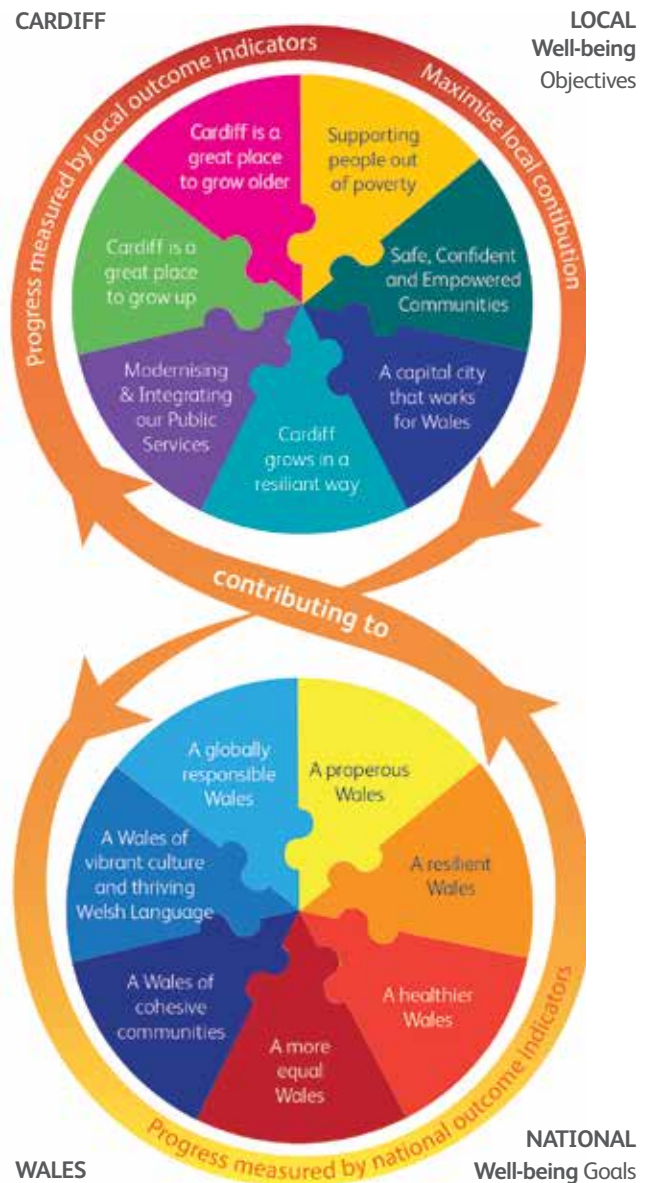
CARDIFF

LOCAL
Well-being
Objectives

Progress measured by local outcome indicators

Maximise local contibution

Cardiff is a great place to grow older

Supporting people out of poverty

Safe, Confident and Empowered Communities

A capital city that works for Wales

Cardiff grows in a resiliant way

Modernising & Integrating our Public Services

Cardiff is a great place to grow up

contributing to

A globally responsible Wales

A properous Wales

A resilient Wales

A healthier Wales

A more equal Wales

A Wales of cohesive communities

A Wales of vibrant culture and thriving Welsh Language

Progress measured by national outcome indicators

WALES

NATIONAL
Well-being Goals